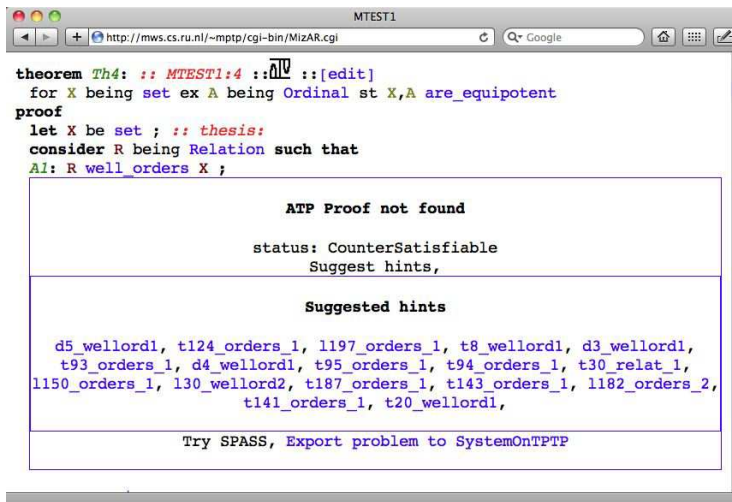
MTEST1

http://mws.cs.ru.nl/~mptp/cgi-bin/MizAR.cgi

Google

theorem Th4: :: MTEST1:4 :: [edit]
for X being set ex A being Ordinal st X,A are_equipotent
proof
let X be set ; :: thesis:
consider R being Relation such that
A1: R well_orders X ;

ATP Proof not found

status: CounterSatisfiable
Suggest hints,

Suggested hints

d5_wellord1, t124_orders_1, l197_orders_1, t8_wellord1, d3_wellord1, t93_orders_1, d4_wellord1, t95_orders_1, t94_orders_1, t30_relat_1, l150_orders_1, l30_wellord2, t187_orders_1, t143_orders_1, l182_orders_2, t141_orders_1, t20_wellord1,

Try SPASS, Export problem to SystemOnTPTP